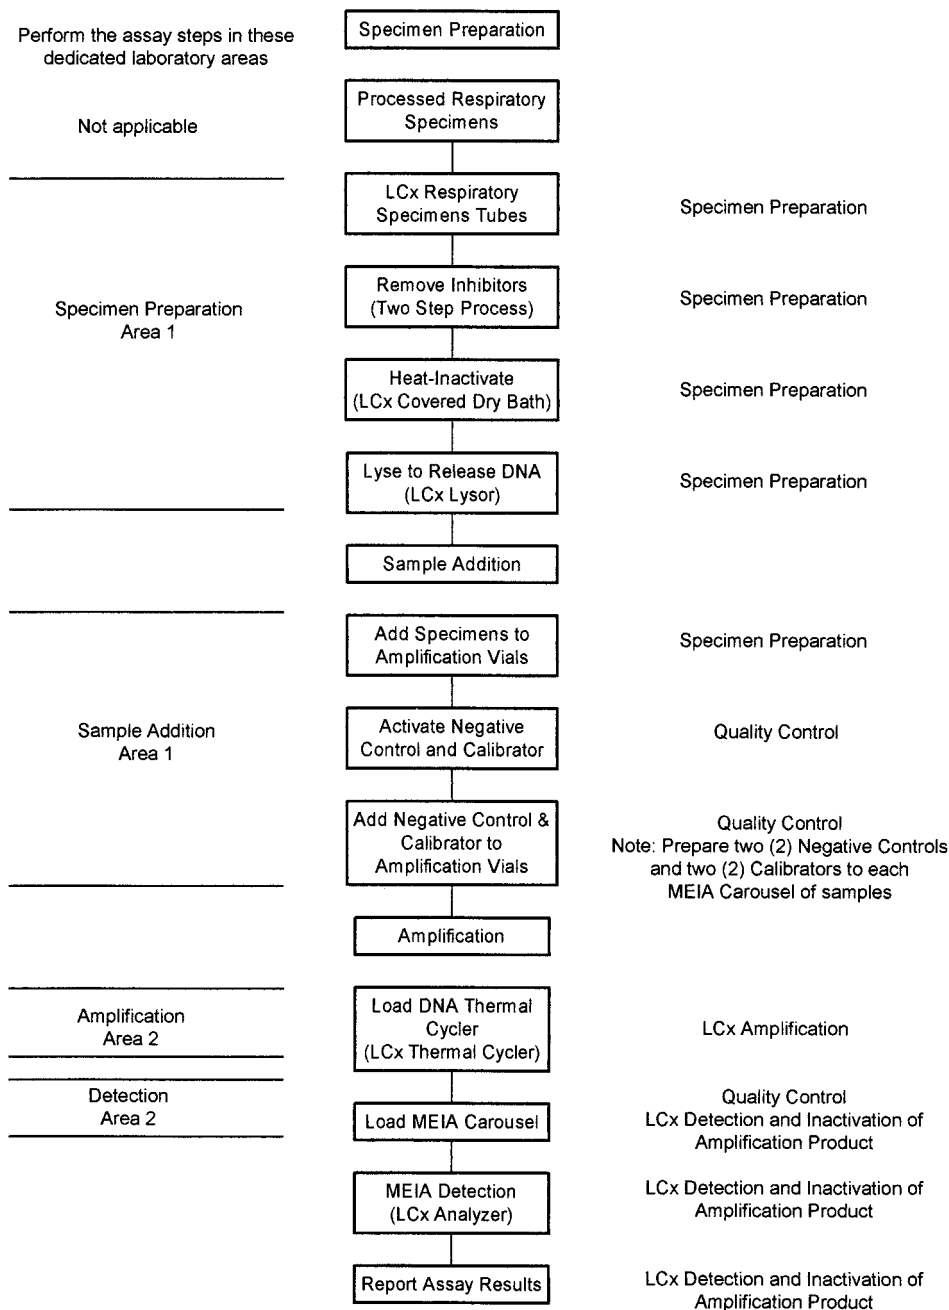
Perform the assay steps in these dedicated laboratory areas

Specimen Preparation

Not applicable

Processed Respiratory Specimens

Specimen Preparation Area 1

LCx Respiratory Specimens Tubes

Specimen Preparation

Remove Inhibitors (Two Step Process)

Specimen Preparation

Heat-Inactivate (LCx Covered Dry Bath)

Specimen Preparation

Lyse to Release DNA (LCx Lysor)

Specimen Preparation

Sample Addition

Sample Addition Area 1

Add Specimens to Amplification Vials

Specimen Preparation

Activate Negative Control and Calibrator

Quality Control

Add Negative Control & Calibrator to Amplification Vials

Quality Control
Note: Prepare two (2) Negative Controls and two (2) Calibrators to each MEIA Carousel of samples

Amplification

Amplification Area 2

Load DNA Thermal Cycler (LCx Thermal Cycler)

LCx Amplification

Detection Area 2

Load MEIA Carousel

Quality Control
LCx Detection and Inactivation of Amplification Product

MEIA Detection (LCx Analyzer)

LCx Detection and Inactivation of Amplification Product

Report Assay Results

LCx Detection and Inactivation of Amplification Product